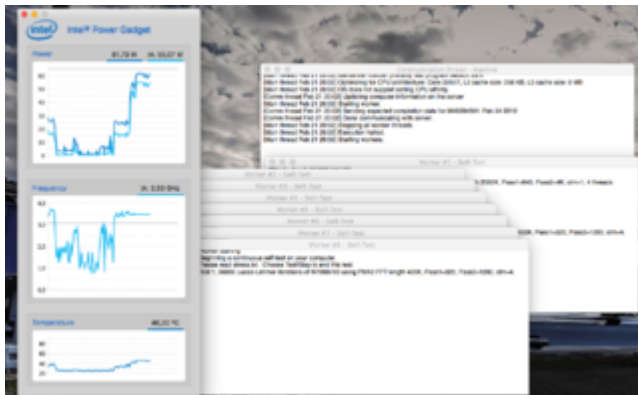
Intel® Power Gadget

Power
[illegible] W
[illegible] W

Frequency
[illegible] GHz

Temperature
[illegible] °C

Communication thread - Main.txt
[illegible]

Worker #1 - Self Test
Worker #2 - Self Test
Worker #3 - Self Test
Worker #4 - Self Test
Worker #5 - Self Test
Worker #6 - Self Test
Worker #7 - Self Test
Worker #8 - Self Test

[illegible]